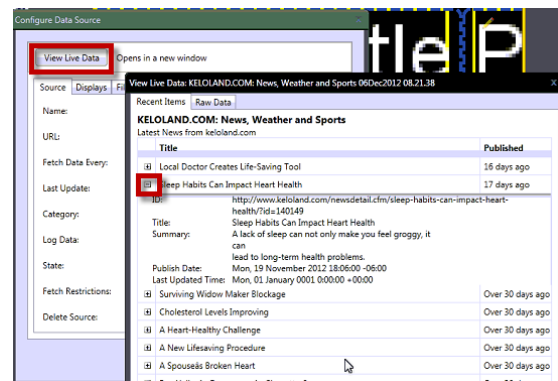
Configure Data Source

View Live Data Opens in a new window

Source Displays Fil

Name:

URL:

Fetch Data Every:

Last Update:

Category:

Log Data:

State:

Fetch Restrictions:

Delete Source:

tleP

View Live Data: KELOLAND.COM: News, Weather and Sports 06Dec2012 08.21.38

X

Recent Items Raw Data

KELOLAND.COM: News, Weather and Sports
Latest News from keloland.com

| | Title | Published |
|---|---|---|
| ⊞ | Local Doctor Creates Life-Saving Tool | 16 days ago |
| ⊟ | Sleep Habits Can Impact Heart Health | 17 days ago |

ID: http://www.keloland.com/newsdetail.cfm/sleep-habits-can-impact-heart-health/?id=140149
Title: Sleep Habits Can Impact Heart Health
Summary: A lack of sleep can not only make you feel groggy, it can lead to long-term health problems.
Publish Date: Mon, 19 November 2012 18:06:00 -06:00
Last Updated Time: Mon, 01 January 0001 00:00:00 +00:00

| | Title | Published |
|---|---|---|
| ⊞ | Surviving Widow Maker Blockage | Over 30 days ago |
| ⊞ | Cholesterol Levels Improving | Over 30 days ago |
| ⊞ | A Heart-Healthy Challenge | Over 30 days ago |
| ⊞ | A New Lifesaving Procedure | Over 30 days ago |
| ⊞ | A Spouseâs Broken Heart | Over 30 days ago |
| ⊞ | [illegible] | Over 30 days ago |